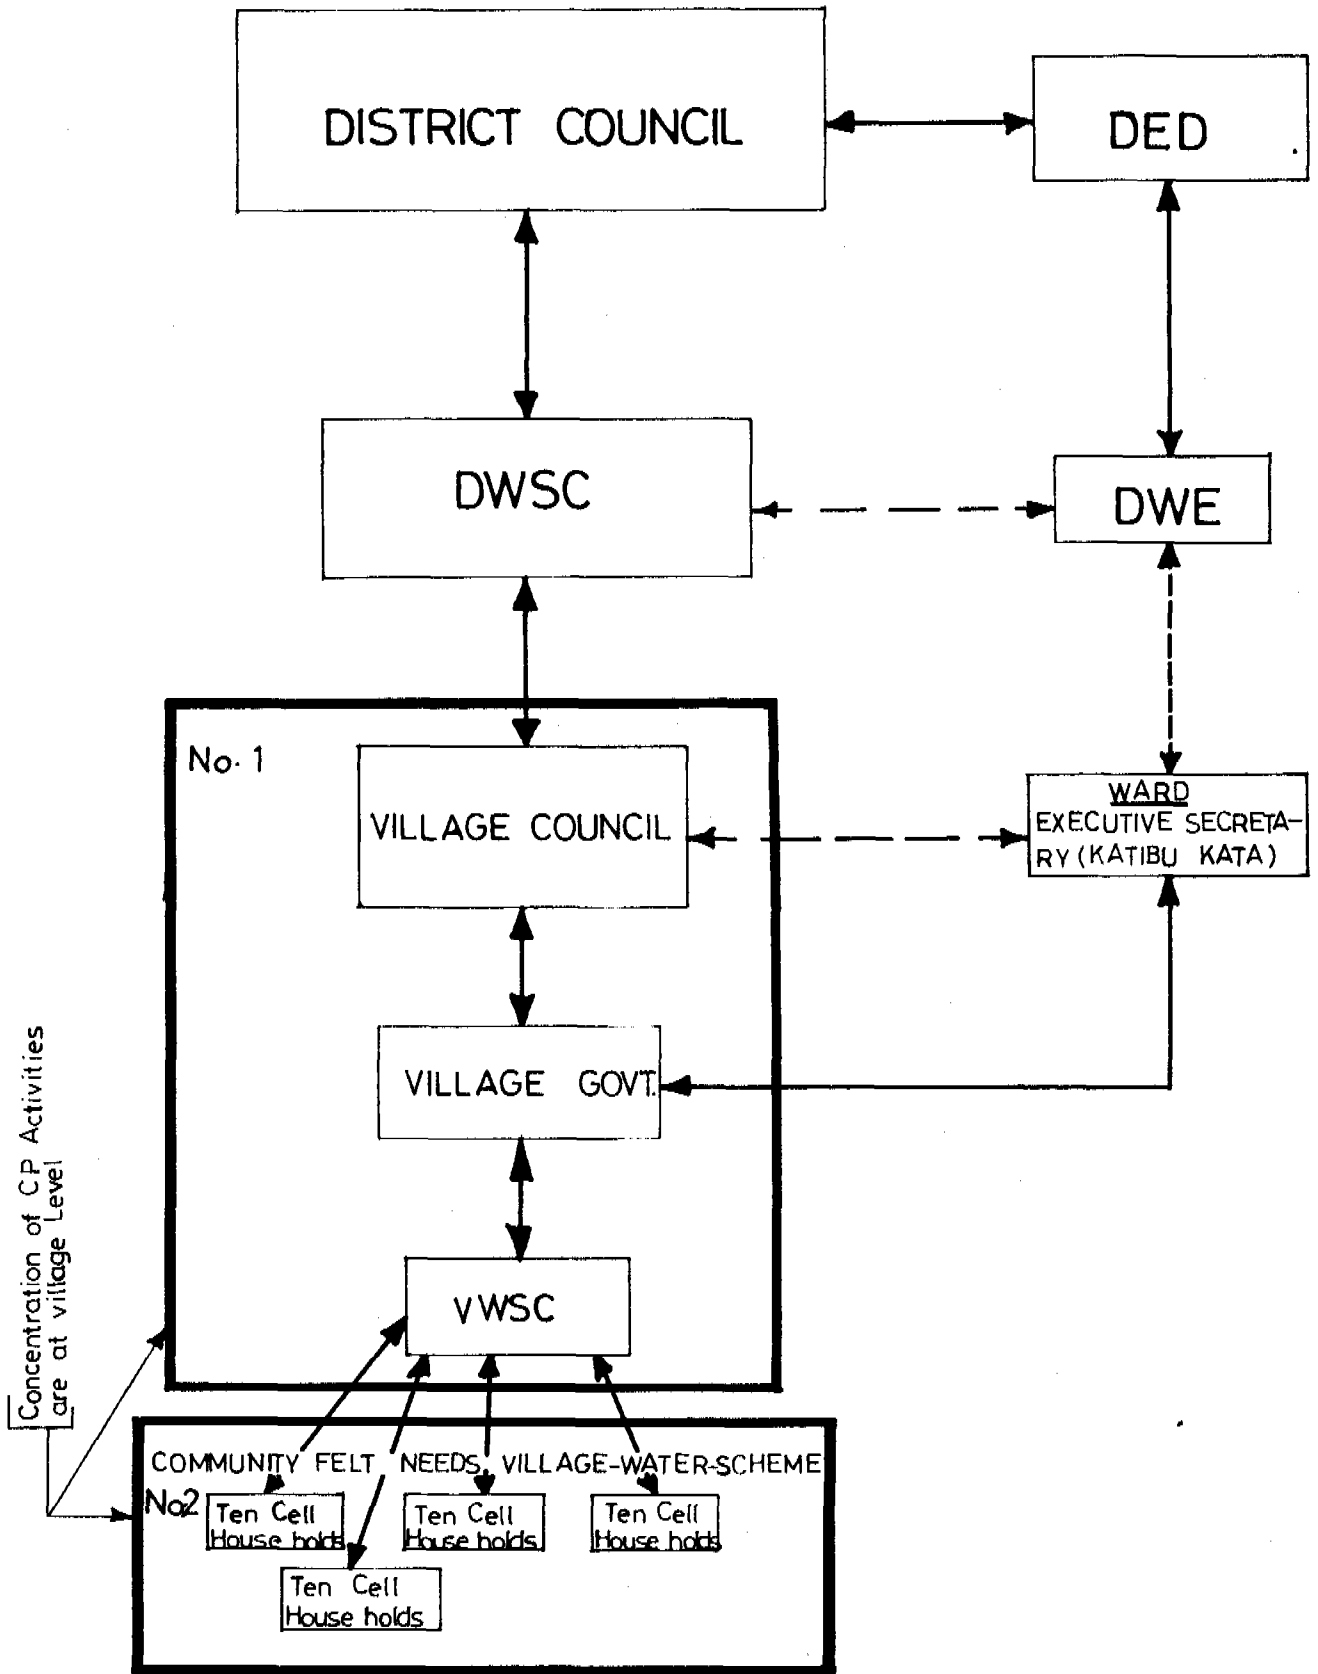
DISTRICT COUNCIL

DED

DWSC

DWE

No. 1

VILLAGE COUNCIL

WARD EXECUTIVE SECRETARY (KATIBU KATA)

VILLAGE GOVT.

VWSC

Concentration of CP Activities are at village Level

COMMUNITY FELT NEEDS VILLAGE-WATER-SCHEME

No2

Ten Cell House holds

Ten Cell House holds

Ten Cell House holds

Ten Cell House holds